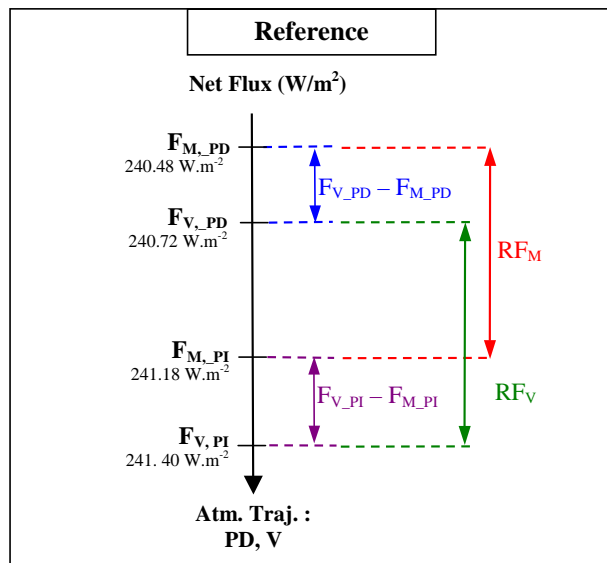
Reference

Net Flux (W/m$^2$)

$F_{M,\_PD}$
240.48 W.m$^{-2}$

$F_{V\_PD} - F_{M\_PD}$

$F_{V,\_PD}$
240.72 W.m$^{-2}$

$RF_M$

$F_{M,\_PI}$
241.18 W.m$^{-2}$

$F_{V\_PI} - F_{M\_PI}$

$RF_V$

$F_{V,\_PI}$
241. 40 W.m$^{-2}$

Atm. Traj. :
PD, V